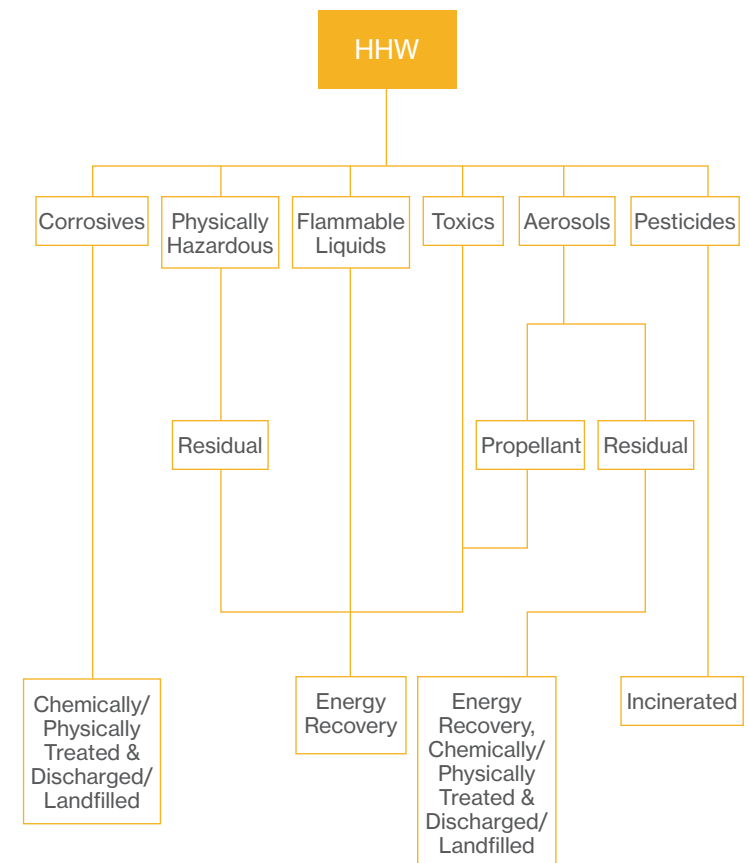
HHW

Corrosives

Physically Hazardous

Flammable Liquids

Toxics

Aerosols

Pesticides

Residual

Propellant

Residual

Chemically/ Physically Treated & Discharged/ Landfilled

Energy Recovery

Energy Recovery, Chemically/ Physically Treated & Discharged/ Landfilled

Incinerated